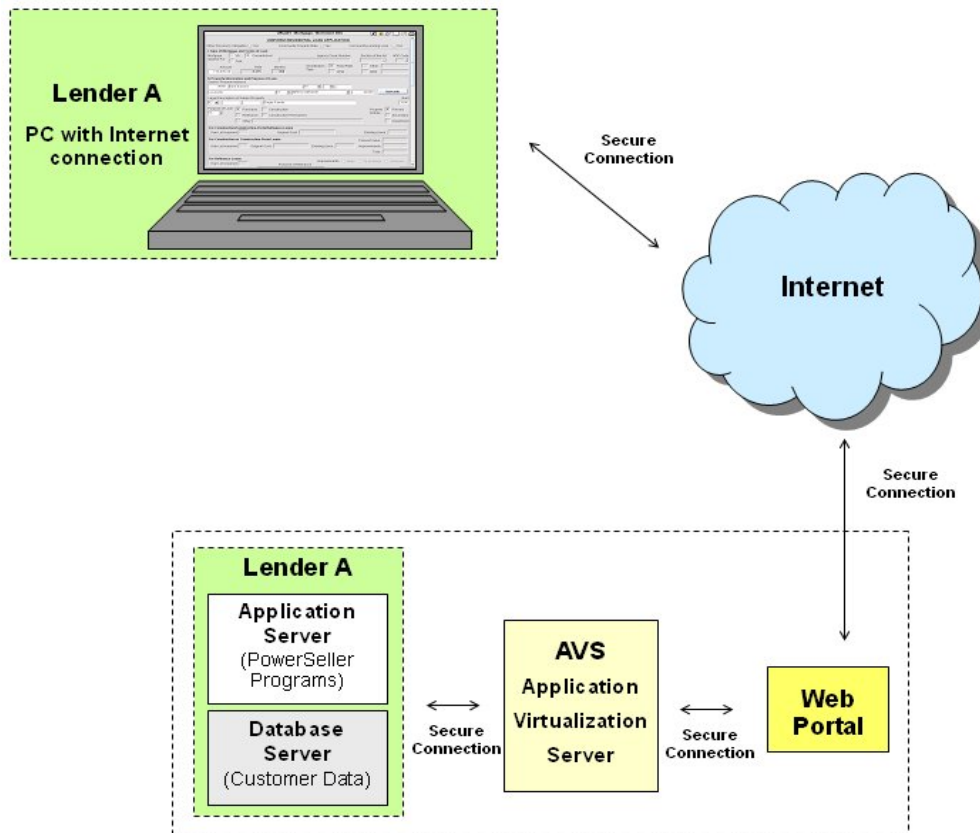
Lender A

PC with Internet connection

Secure Connection

Internet

Secure Connection

Lender A

Application Server (PowerSeller Programs)

Database Server (Customer Data)

Secure Connection

AVS

Application Virtualization Server

Secure Connection

Web Portal